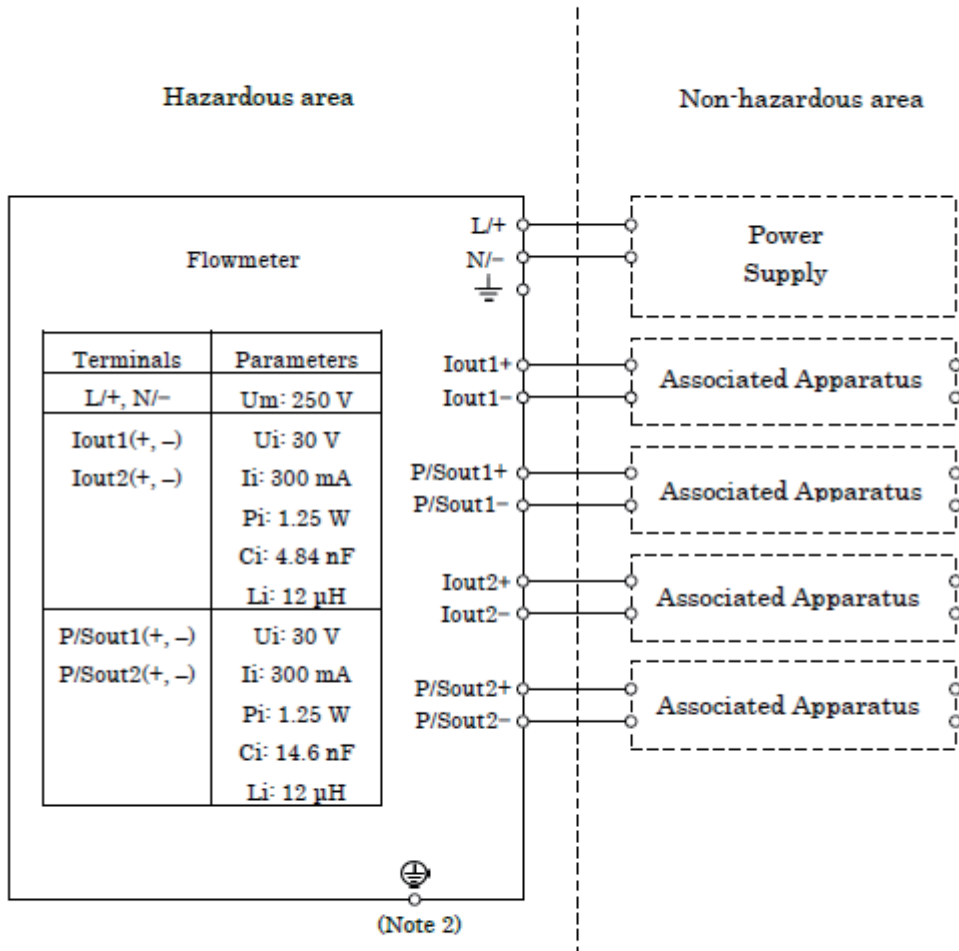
Hazardous area

Non-hazardous area

Flowmeter

| Terminals | Parameters |
|---|---|
| L/+, N/− | Um: 250 V |
| Iout1(+, –) Iout2(+, –) | Ui: 30 V Ii: 300 mA Pi: 1.25 W Ci: 4.84 nF Li: 12 µH |
| P/Sout1(+, –) P/Sout2(+, –) | Ui: 30 V Ii: 300 mA Pi: 1.25 W Ci: 14.6 nF Li: 12 µH |

L/+
N/−

Iout1+
Iout1−

P/Sout1+
P/Sout1−

Iout2+
Iout2−

P/Sout2+
P/Sout2−

(Note 2)

Power Supply

Associated Apparatus

Associated Apparatus

Associated Apparatus

Associated Apparatus